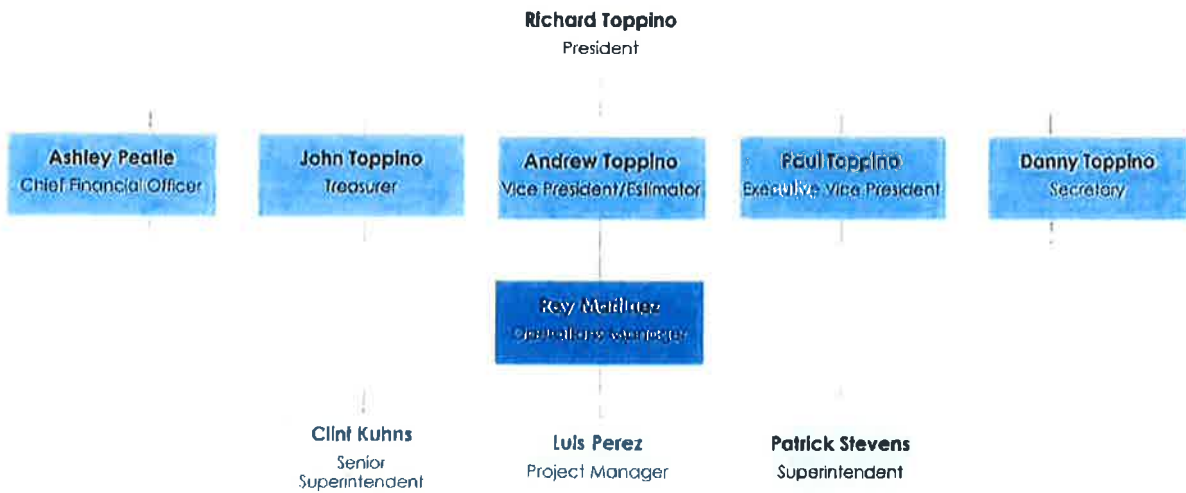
Richard Toppino
President

Ashley Pealle
Chief Financial Officer

John Toppino
Treasurer

Andrew Toppino
Vice President/Estimator

Paul Toppino
Executive Vice President

Danny Toppino
Secretary

Rey Martinez
Operations Manager

Clint Kuhns
Senior Superintendent

Luis Perez
Project Manager

Patrick Stevens
Superintendent